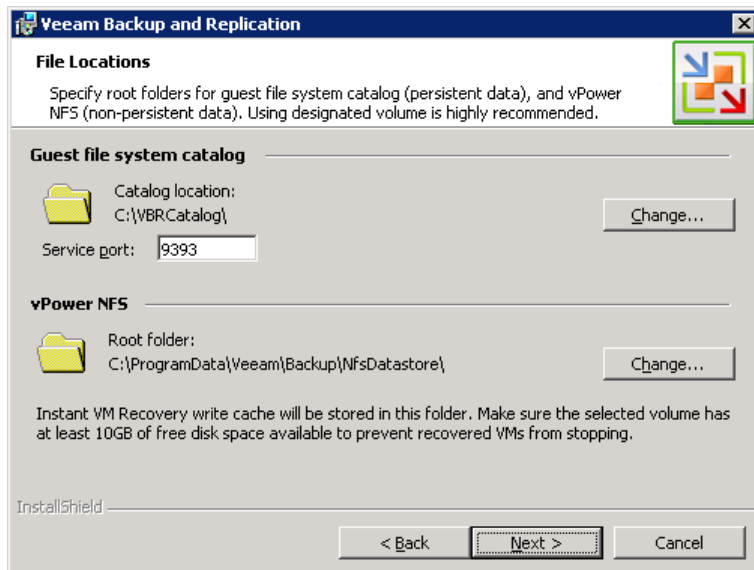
Veeam Backup and Replication

File Locations

Specify root folders for guest file system catalog (persistent data), and vPower NFS (non-persistent data). Using designated volume is highly recommended.

Guest file system catalog

Catalog location:
C:\VBRCatalog\

Change...

Service port: 9393

vPower NFS

Root folder:
C:\ProgramData\Veeam\Backup\NfsDatastore\

Change...

Instant VM Recovery write cache will be stored in this folder. Make sure the selected volume has at least 10GB of free disk space available to prevent recovered VMs from stopping.

InstallShield

< Back

Next >

Cancel